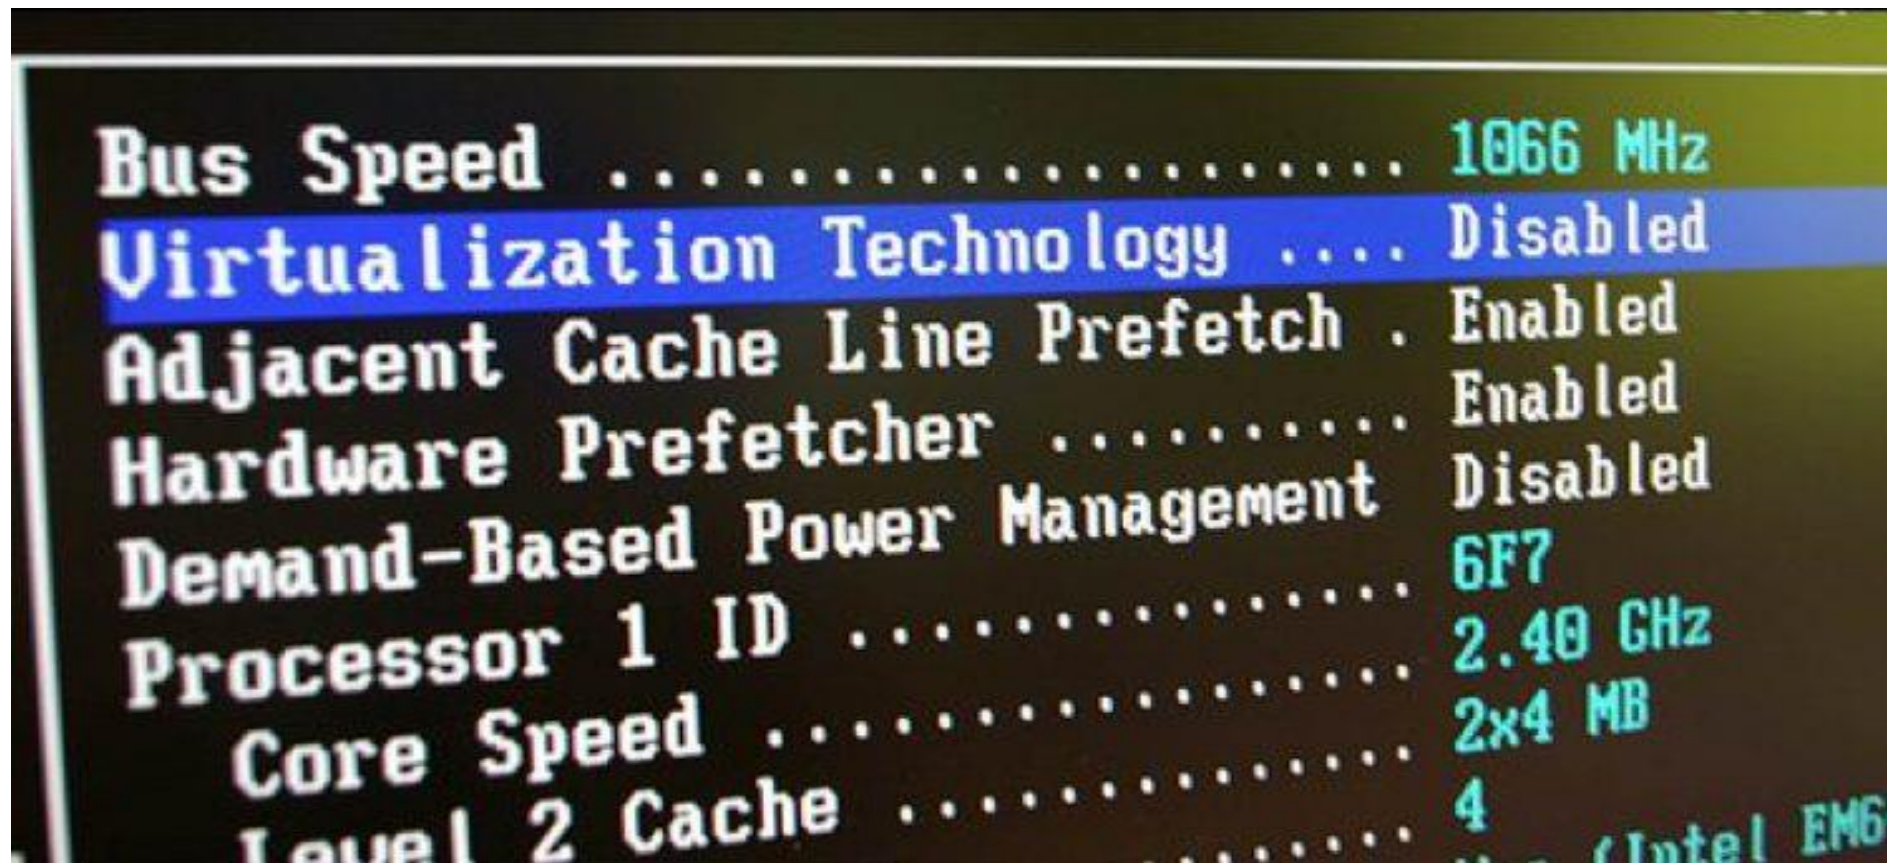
Bus Speed ........................ 1066 MHz
Virtualization Technology .... Disabled
Adjacent Cache Line Prefetch . Enabled
Hardware Prefetcher .......... Enabled
Demand-Based Power Management Disabled
Processor 1 ID ............... 6F7
Core Speed ................ 2.40 GHz
Level 2 Cache .............. 2x4 MB
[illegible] 4
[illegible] (Intel EM6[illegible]